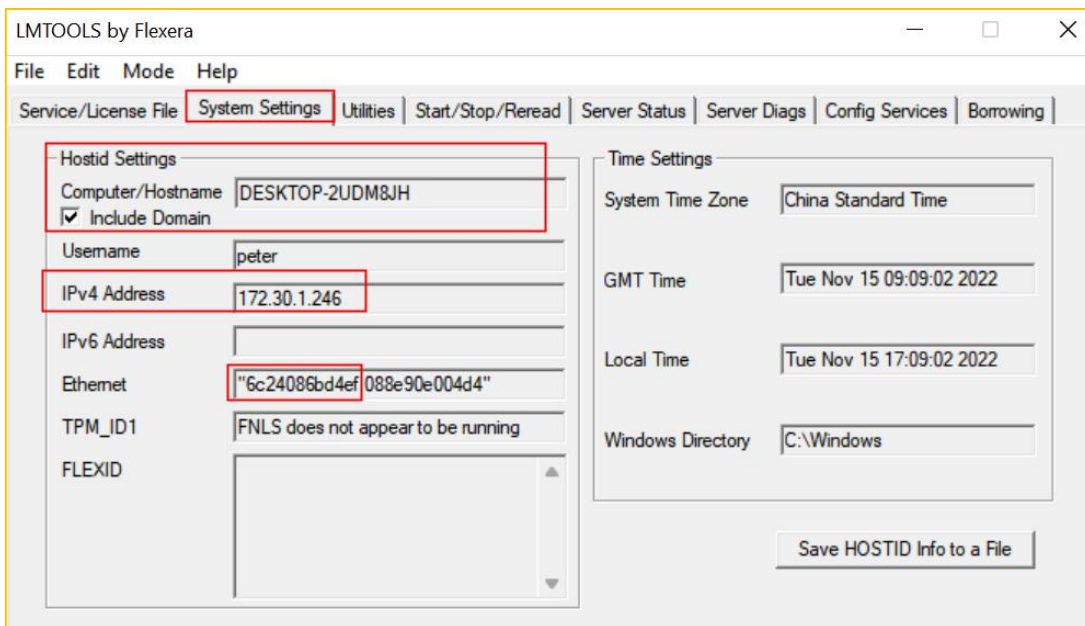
LMTOOLS by Flexera

File Edit Mode Help

Service/License File | System Settings | Utilities | Start/Stop/Reread | Server Status | Server Diags | Config Services | Borrowing

Hostid Settings

Computer/Hostname DESKTOP-2UDM8JH

Include Domain

Username peter

IPv4 Address 172.30.1.246

IPv6 Address

Ethernet "6c24086bd4ef 088e90e004d4"

TPM_ID1 FNLS does not appear to be running

FLEXID

Time Settings

System Time Zone China Standard Time

GMT Time Tue Nov 15 09:09:02 2022

Local Time Tue Nov 15 17:09:02 2022

Windows Directory C:\Windows

Save HOSTID Info to a File